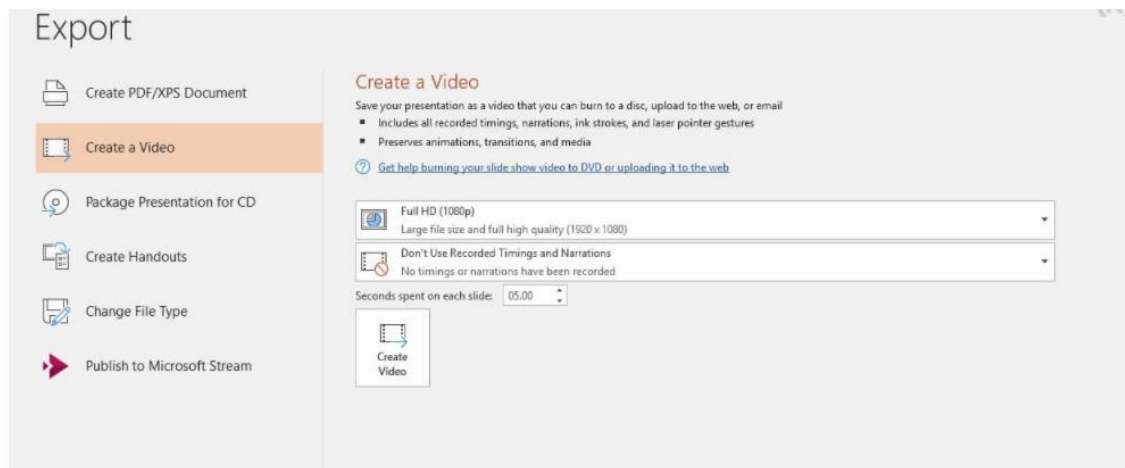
Export

Create PDF/XPS Document

Create a Video

Package Presentation for CD

Create Handouts

Change File Type

Publish to Microsoft Stream

Create a Video

Save your presentation as a video that you can burn to a disc, upload to the web, or email

- Includes all recorded timings, narrations, ink strokes, and laser pointer gestures
- Preserves animations, transitions, and media

Get help burning your slide show video to DVD or uploading it to the web

Full HD (1080p)
Large file size and full high quality (1920 x 1080)

Don't Use Recorded Timings and Narrations
No timings or narrations have been recorded

Seconds spent on each slide: 05.00

Create Video